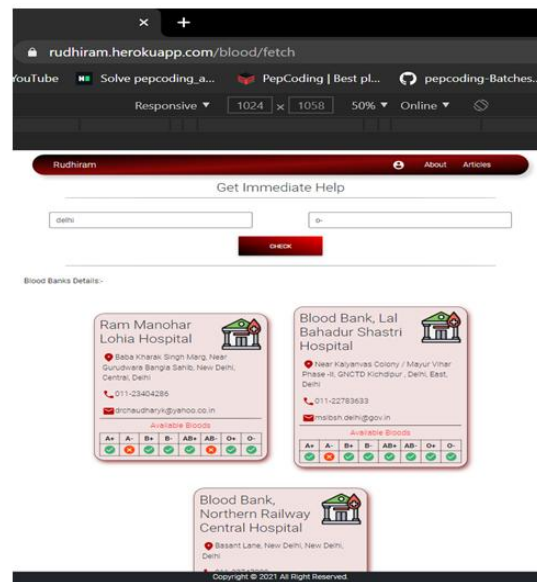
×   +

rudhiram.herokuapp.com/blood/fetch

ouTube   Solve pepcoding_a...   PepCoding | Best pl...   pepcoding-Batches...

Responsive ▼   1024 × 1058   50% ▼   Online ▼

Rudhiram   About   Articles

Get Immediate Help

delhi

o-

CHECK

Blood Banks Details:-

Ram Manohar Lohia Hospital

Baba Kharak Singh Marg, Near Gurudwara Bangla Sahib, New Delhi, Central, Delhi

011-23404286

drchaudharyk@yahoo.co.in

Available Bloods

| A+ | A- | B+ | B- | AB+ | AB- | O+ | O- |
|---|---|---|---|---|---|---|---|

Blood Bank, Lal Bahadur Shastri Hospital

Near Kalyanvas Colony / Mayur Vihar Phase -II, GNCTD Kichdpur , Delhi, East, Delhi

011-22783633

msibsh.delhi@gov.in

Available Bloods

| A+ | A- | B+ | B- | AB+ | AB- | O+ | O- |
|---|---|---|---|---|---|---|---|

Blood Bank, Northern Railway Central Hospital

Basant Lane, New Delhi, New Delhi, Delhi

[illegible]

Copyright © 2021 All Right Reserved.